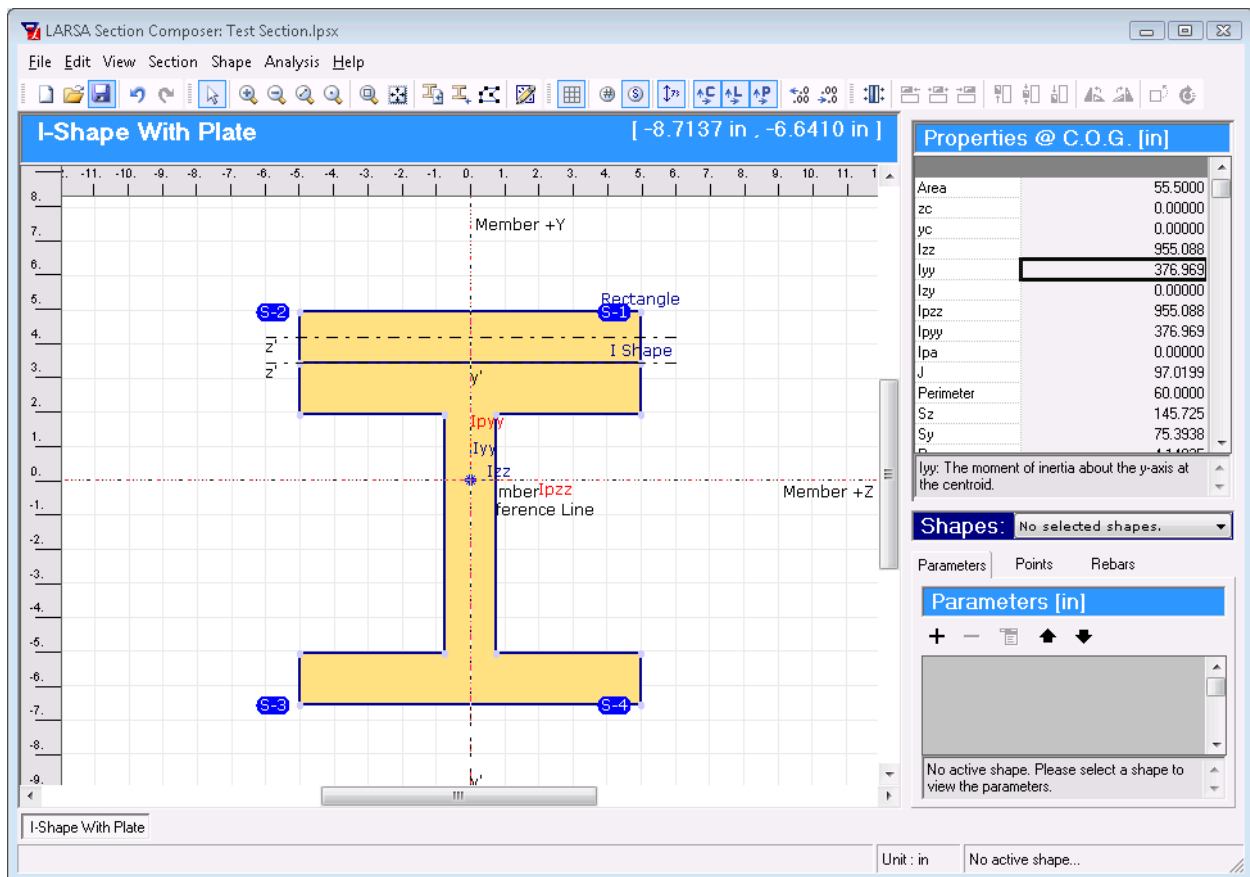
LARSA Section Composer: Test Section.lpsx

File Edit View Section Shape Analysis Help

I-Shape With Plate

[ -8.7137 in , -6.6410 in ]

-11. -10. -9. -8. -7. -6. -5. -4. -3. -2. -1. 0. 1. 2. 3. 4. 5. 6. 7. 8. 9. 10. 11.

8. 7. 6. 5. 4. 3. 2. 1. 0. -1. -2. -3. -4. -5. -6. -7. -8. -9.

Member +Y

Rectangle

S-2

S-1

z'

z'

I Shape

y'

Ipyy

Iyy

Izz

mber

Ipzz

ference Line

Member +Z

S-3

S-4

y'

Properties @ C.O.G. [in]

| | |
|---|---|
| Area | 55.5000 |
| zc | 0.00000 |
| yc | 0.00000 |
| Izz | 955.088 |
| Iyy | 376.969 |
| Izy | 0.00000 |
| Ipzz | 955.088 |
| Ipyy | 376.969 |
| Ipa | 0.00000 |
| J | 97.0199 |
| Perimeter | 60.0000 |
| Sz | 145.725 |
| Sy | 75.3938 |

Iyy: The moment of inertia about the y-axis at the centroid.

Shapes: No selected shapes.

Parameters Points Rebars

Parameters [in]

No active shape. Please select a shape to view the parameters.

I-Shape With Plate

Unit : in

No active shape...